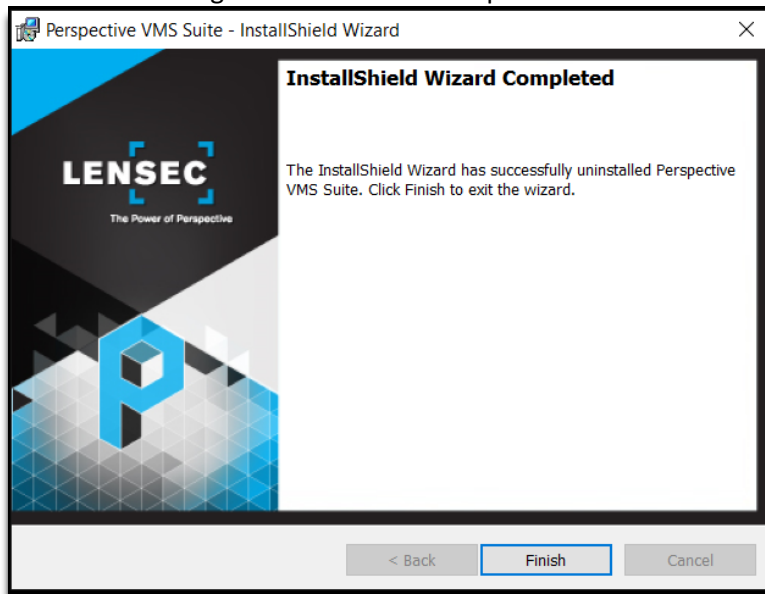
Perspective VMS Suite - InstallShield Wizard

×

LENSEC

The Power of Perspective

InstallShield Wizard Completed

The InstallShield Wizard has successfully uninstalled Perspective VMS Suite. Click Finish to exit the wizard.

< Back

Finish

Cancel